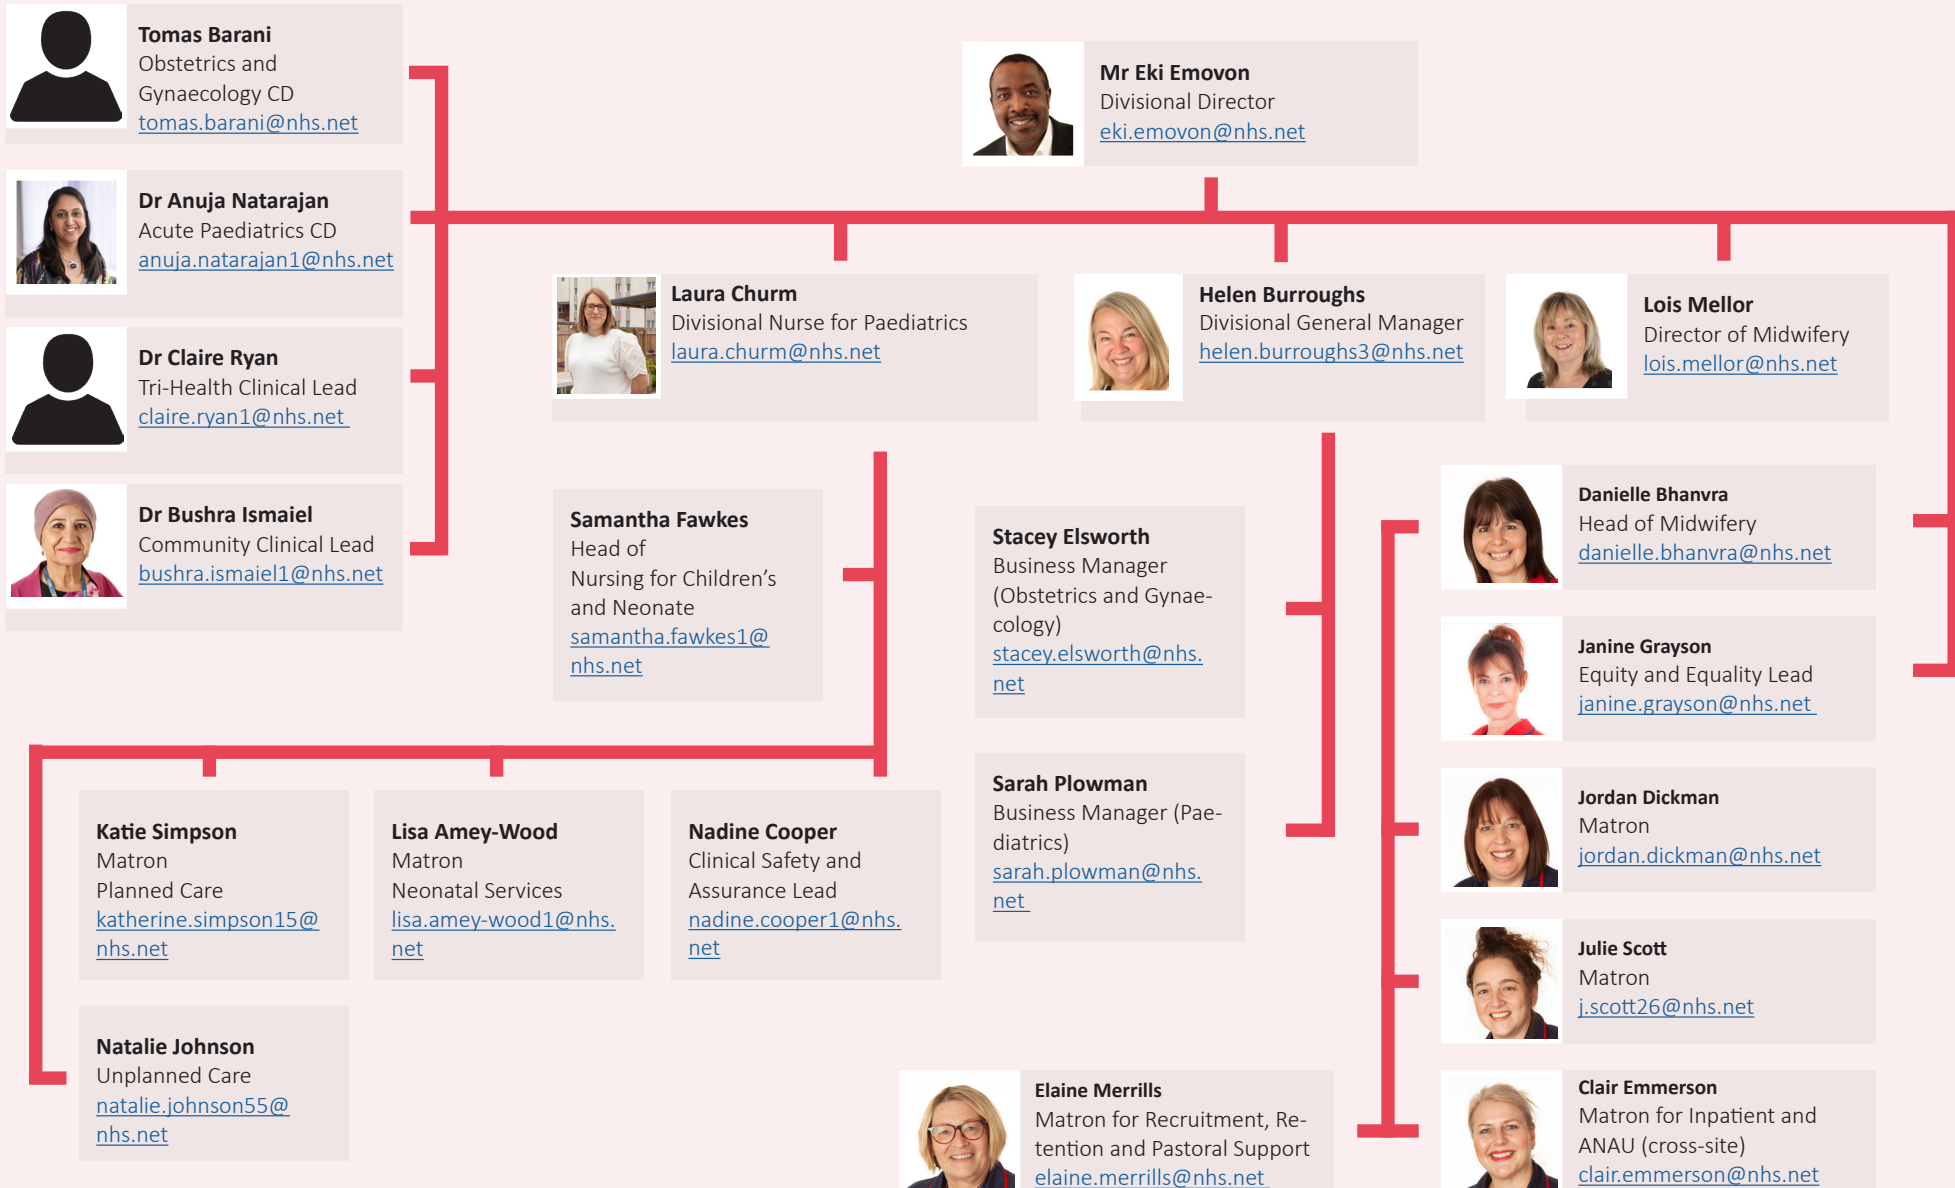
Tomas Barani
Obstetrics and Gynaecology CD
tomas.barani@nhs.net

Dr Anuja Natarajan
Acute Paediatrics CD
anuja.natarajan1@nhs.net

Dr Claire Ryan
Tri-Health Clinical Lead
claire.ryan1@nhs.net

Dr Bushra Ismaiel
Community Clinical Lead
bushra.ismaiel1@nhs.net

Mr Eki Emovon
Divisional Director
eki.emovon@nhs.net

Laura Churm
Divisional Nurse for Paediatrics
laura.churm@nhs.net

Helen Burroughs
Divisional General Manager
helen.burroughs3@nhs.net

Lois Mellor
Director of Midwifery
lois.mellor@nhs.net

Samantha Fawkes
Head of Nursing for Children's and Neonate
samantha.fawkes1@nhs.net

Stacey Elsworth
Business Manager (Obstetrics and Gynaecology)
stacey.elsworth@nhs.net

Sarah Plowman
Business Manager (Paediatrics)
sarah.plowman@nhs.net

Danielle Bhanvra
Head of Midwifery
danielle.bhanvra@nhs.net

Janine Grayson
Equity and Equality Lead
janine.grayson@nhs.net

Jordan Dickman
Matron
jordan.dickman@nhs.net

Julie Scott
Matron
j.scott26@nhs.net

Clair Emmerson
Matron for Inpatient and ANAU (cross-site)
clair.emmerson@nhs.net

Katie Simpson
Matron
Planned Care
katherine.simpson15@nhs.net

Lisa Amey-Wood
Matron
Neonatal Services
lisa.amey-wood1@nhs.net

Nadine Cooper
Clinical Safety and Assurance Lead
nadine.cooper1@nhs.net

Natalie Johnson
Unplanned Care
natalie.johnson55@nhs.net

Elaine Merrills
Matron for Recruitment, Retention and Pastoral Support
elaine.merrills@nhs.net